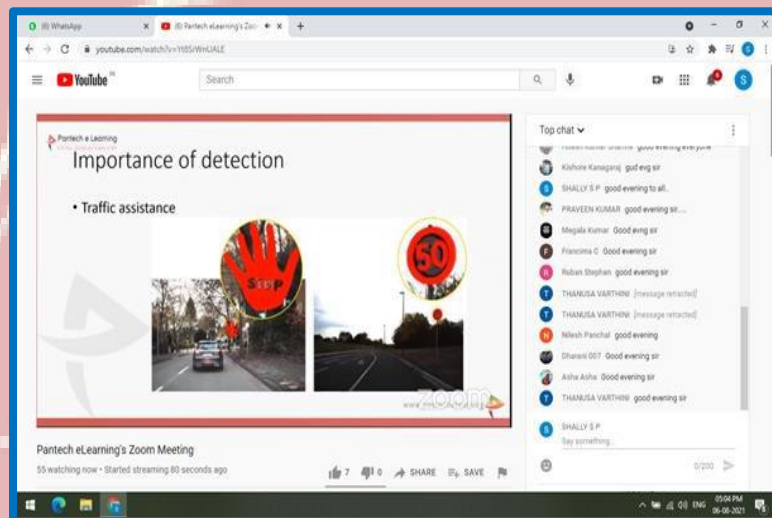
(8) WhatsApp
(8) Pantech eLearning's Zoo
youtube.com/watch?v=Yt8S/WnUALE
YouTube IN
Search
S

Pantech e Learning
Importance of detection
• Traffic assistance
STOP
50
zoom

Pantech eLearning's Zoom Meeting
55 watching now • Started streaming 80 seconds ago
7 0 SHARE SAVE

Top chat
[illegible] good evening everyone
Kishore Kanagaraj gud evg sir
SHALLY S P good evening to all..
PRAVEEN KUMAR good evening sir....
Megala Kumar Good evng sir
Francina C Good evening sir
Ruban Stephan good evening sir
THANUSA VARTHINI [message retracted]
THANUSA VARTHINI [message retracted]
Nilesh Panchal good evening
Dharani 007 Good evening sir
Asha Asha Good evening sir
THANUSA VARTHINI good evening sir
SHALLY S P
Say something...
0/200

ENG 05:04 PM 06-08-2021